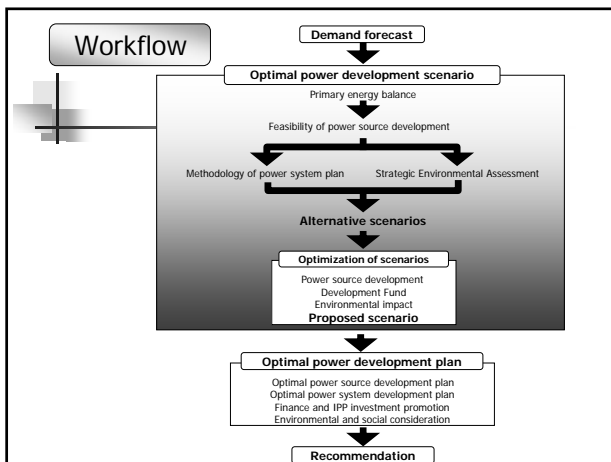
Workflow

Demand forecast

Optimal power development scenario

Primary energy balance

Feasibility of power source development

Methodology of power system plan

Strategic Environmental Assessment

Alternative scenarios

Optimization of scenarios

Power source development
Development Fund
Environmental impact

Proposed scenario

Optimal power development plan

Optimal power source development plan
Optimal power system development plan
Finance and IPP investment promotion
Environmental and social consideration

Recommendation